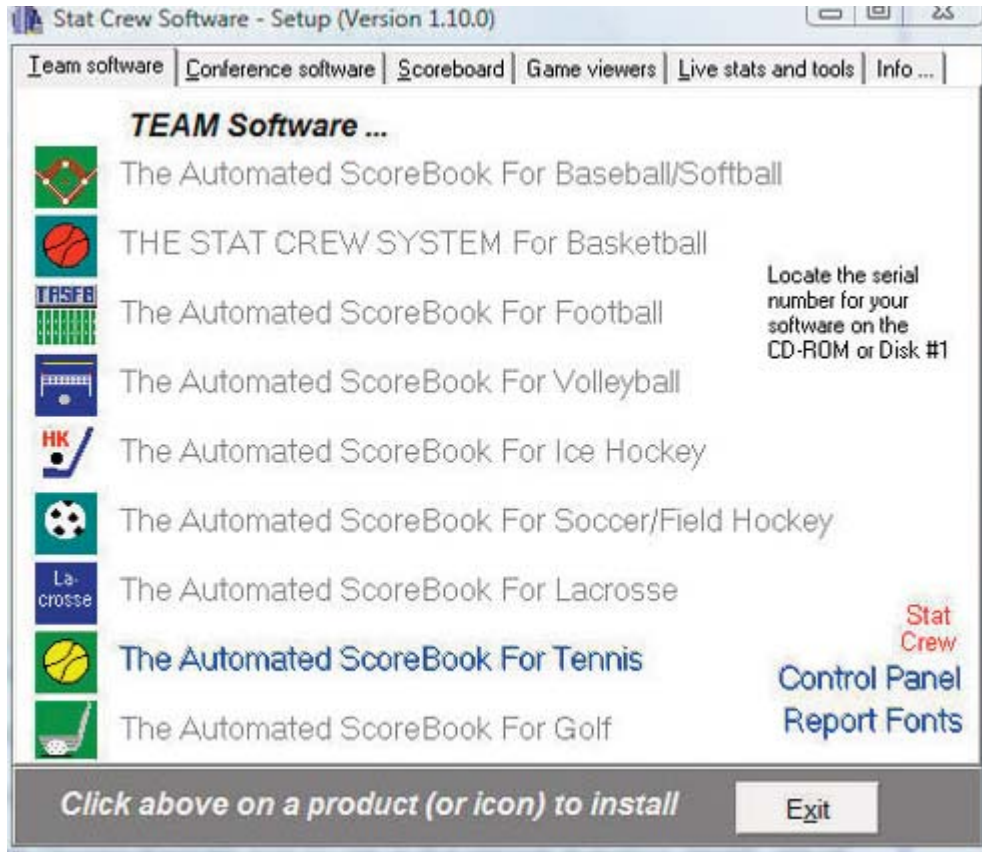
Stat Crew Software - Setup (Version 1.10.0)

Team software | Conference software | Scoreboard | Game viewers | Live stats and tools | Info ...

TEAM Software ...

The Automated ScoreBook For Baseball/Softball

THE STAT CREW SYSTEM For Basketball

TASFB

The Automated ScoreBook For Football

The Automated ScoreBook For Volleyball

HK

The Automated ScoreBook For Ice Hockey

The Automated ScoreBook For Soccer/Field Hockey

La-crosse

The Automated ScoreBook For Lacrosse

The Automated ScoreBook For Tennis

The Automated ScoreBook For Golf

Locate the serial number for your software on the CD-ROM or Disk #1

Stat Crew

Control Panel

Report Fonts

Click above on a product (or icon) to install

Exit